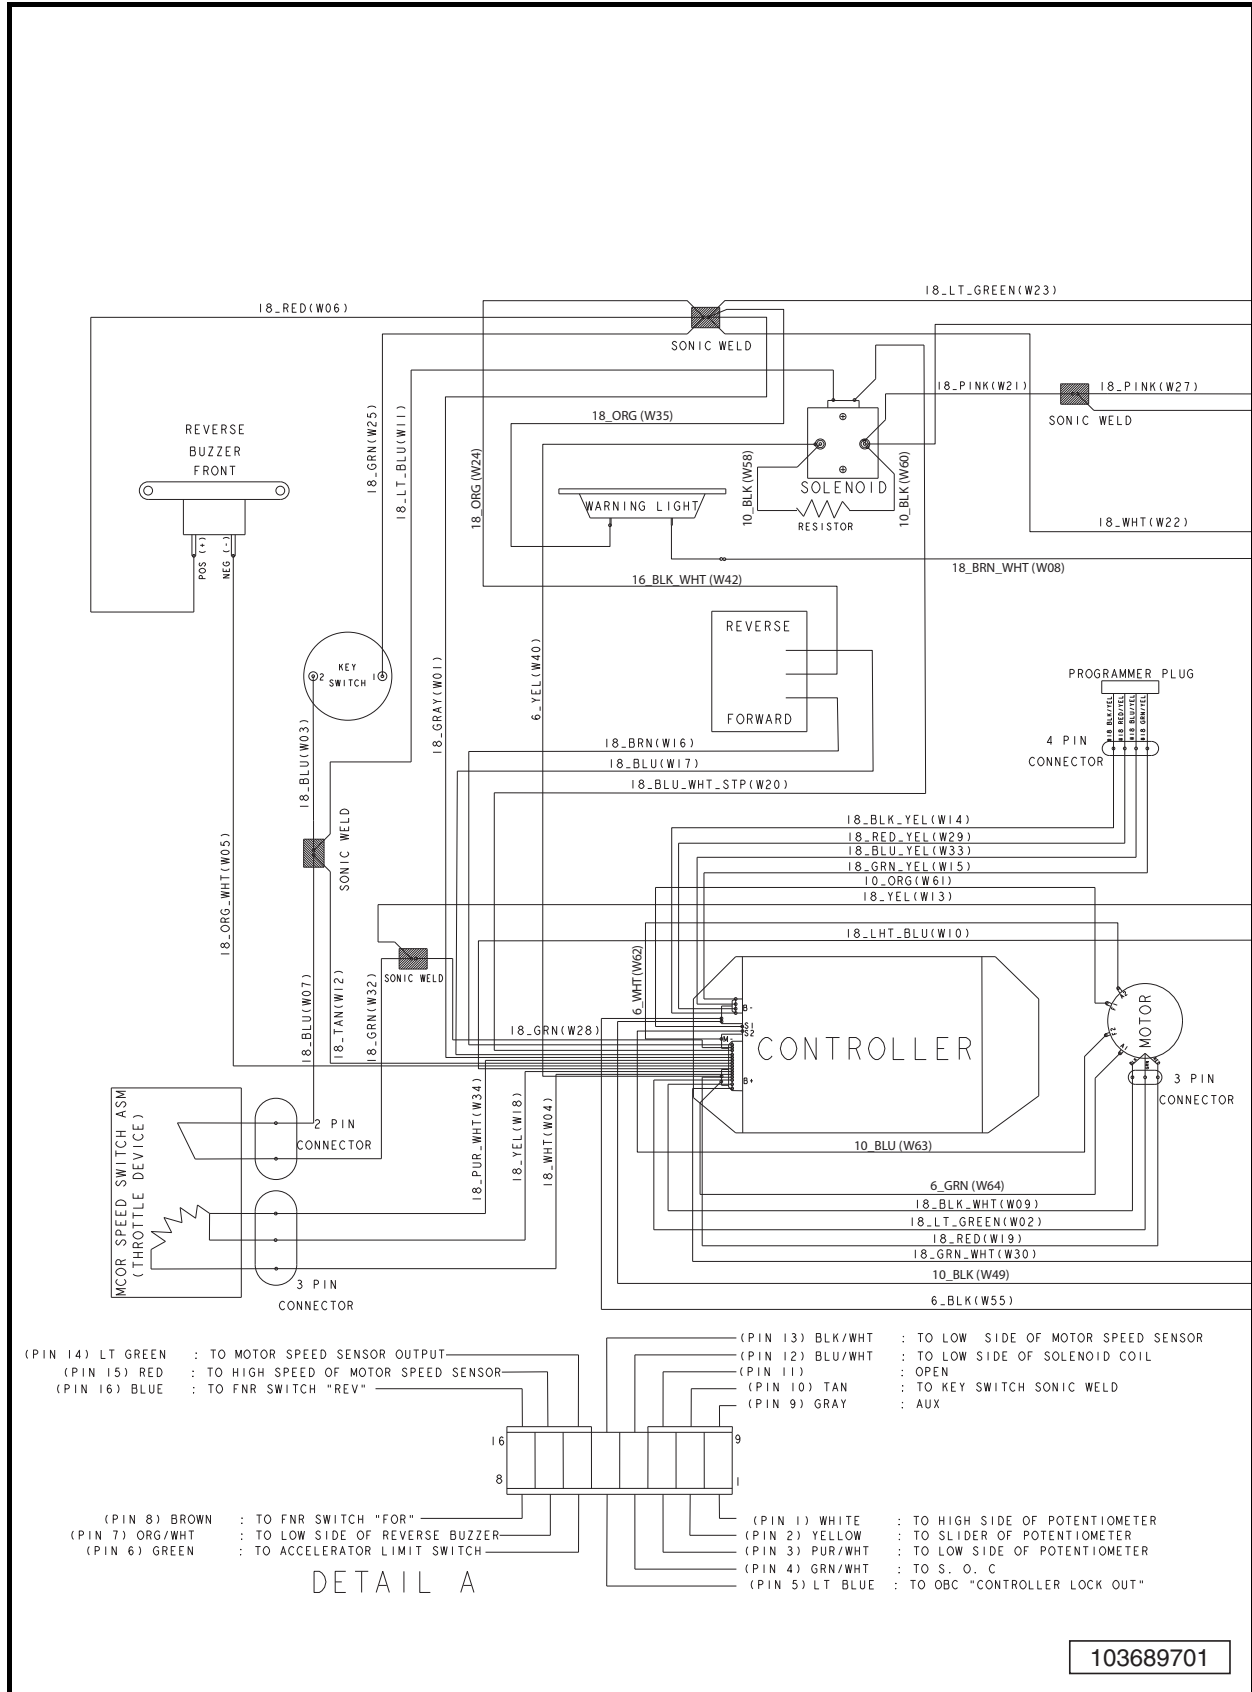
18_LT_GREEN(W23)
18_RED(W06)
SONIC WELD
18_PINK(W21)
18_PINK(W27)
SONIC WELD
18_ORG (W35)
REVERSE
BUZZER
FRONT
18_GRN(W25)
18_LT_BLU(W11)
18_ORG (W24)
WARNING LIGHT
10_BLK (W58)
SOLENOID
RESISTOR
10_BLK (W60)
18_WHT(W22)
POS (+)
NEG (-)
18_BRN_WHT (W08)
16_BLK_WHT (W42)
REVERSE
FORWARD
2
KEY SWITCH
1
6_YEL(W40)
18_GRAY(W01)
PROGRAMMER PLUG
18 BLK/YEL
18 RED/YEL
18 BLU/YEL
18 GRN/YEL
4 PIN
CONNECTOR
18_BLU(W03)
18_BRN(W16)
18_BLU(W17)
18_BLU_WHT_STP(W20)
SONIC WELD
18_BLK_YEL(W14)
18_RED_YEL(W29)
18_BLU_YEL(W33)
18_GRN_YEL(W15)
10_ORG(W61)
18_YEL(W13)
18_ORG_WHT(W05)
18_LHT_BLU(W10)
SONIC WELD
6_WHT(W62)
B-
S1
S2
M
B+
CONTROLLER
MOTOR
18_BLU(W07)
18_TAN(W12)
18_GRN(W32)
18_GRN(W28)
3 PIN
CONNECTOR
MCOR SPEED SWITCH ASM (THROTTLE DEVICE)
2 PIN
CONNECTOR
18_PUR_WHT(W34)
18_YEL(W18)
18_WHT(W04)
10_BLU (W63)
6_GRN (W64)
18_BLK_WHT(W09)
18_LT_GREEN(W02)
18_RED(W19)
18_GRN_WHT(W30)
3 PIN
CONNECTOR
10_BLK (W49)
6_BLK (W55)
(PIN 14) LT GREEN : TO MOTOR SPEED SENSOR OUTPUT
(PIN 15) RED : TO HIGH SPEED OF MOTOR SPEED SENSOR
(PIN 16) BLUE : TO FNR SWITCH "REV"
(PIN 13) BLK/WHT : TO LOW SIDE OF MOTOR SPEED SENSOR
(PIN 12) BLU/WHT : TO LOW SIDE OF SOLENOID COIL
(PIN 11) : OPEN
(PIN 10) TAN : TO KEY SWITCH SONIC WELD
(PIN 9) GRAY : AUX
16
9
8
1
(PIN 8) BROWN : TO FNR SWITCH "FOR"
(PIN 7) ORG/WHT : TO LOW SIDE OF REVERSE BUZZER
(PIN 6) GREEN : TO ACCELERATOR LIMIT SWITCH
DETAIL A
(PIN 1) WHITE : TO HIGH SIDE OF POTENTIOMETER
(PIN 2) YELLOW : TO SLIDER OF POTENTIOMETER
(PIN 3) PUR/WHT : TO LOW SIDE OF POTENTIOMETER
(PIN 4) GRN/WHT : TO S. O. C
(PIN 5) LT BLUE : TO OBC "CONTROLLER LOCK OUT"
103689701